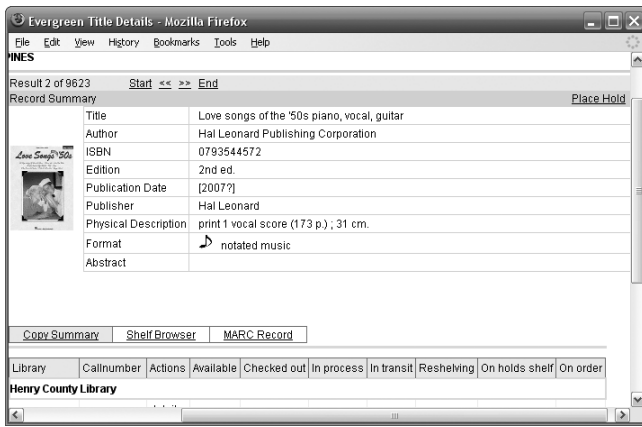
Evergreen Title Details - Mozilla Firefox

File Edit View History Bookmarks Tools Help

INES

Result 2 of 9623 Start << >> End

Record Summary Place Hold

Love Songs '50s

| Title | Love songs of the '50s piano, vocal, guitar |
|---|---|
| Author | Hal Leonard Publishing Corporation |
| ISBN | 0793544572 |
| Edition | 2nd ed. |
| Publication Date | [2007?] |
| Publisher | Hal Leonard |
| Physical Description | print 1 vocal score (173 p.) ; 31 cm. |
| Format | notated music |
| Abstract | |

Copy Summary Shelf Browser MARC Record

| Library | Callnumber | Actions | Available | Checked out | In process | In transit | Reshelving | On holds shelf | On order |
|---|---|---|---|---|---|---|---|---|---|
| Henry County Library | | | | | | | | | |